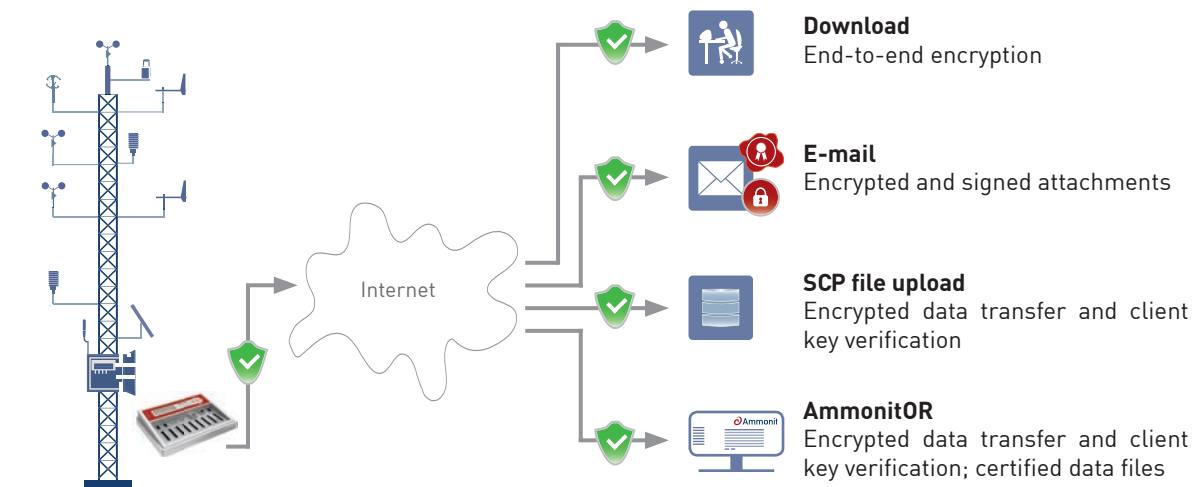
Internet

Download
End-to-end encryption

E-mail
Encrypted and signed attachments

SCP file upload
Encrypted data transfer and client key verification

AmmonitOR
Encrypted data transfer and client key verification; certified data files

Ammonit